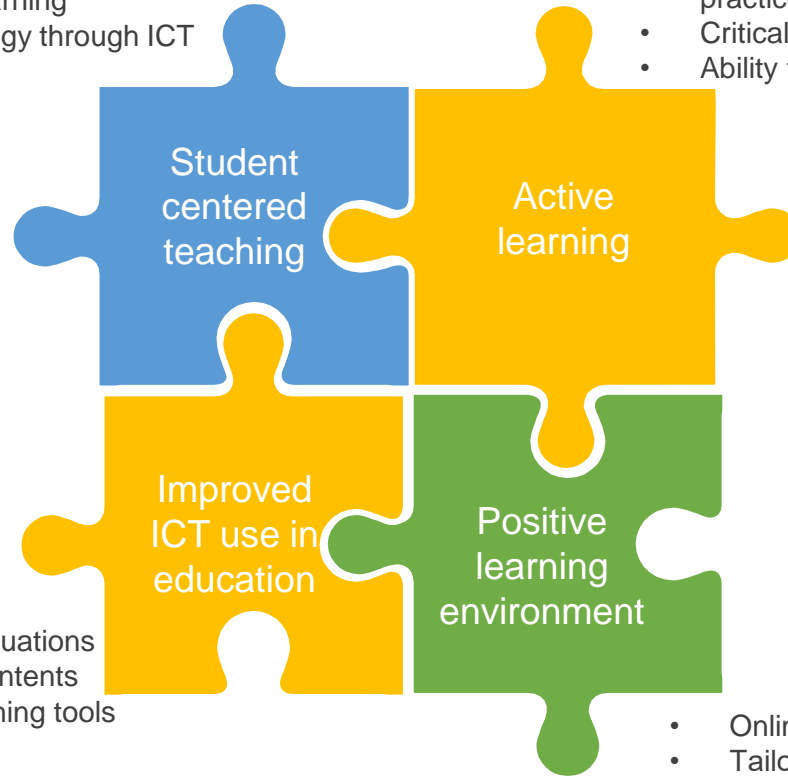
rning
gy through ICT

practic
• Critical
• Ability

Student centered teaching

Active learning

Improved ICT use in education

Positive learning environment

uations
ntents
ning tools

• Onlin
• Tailo